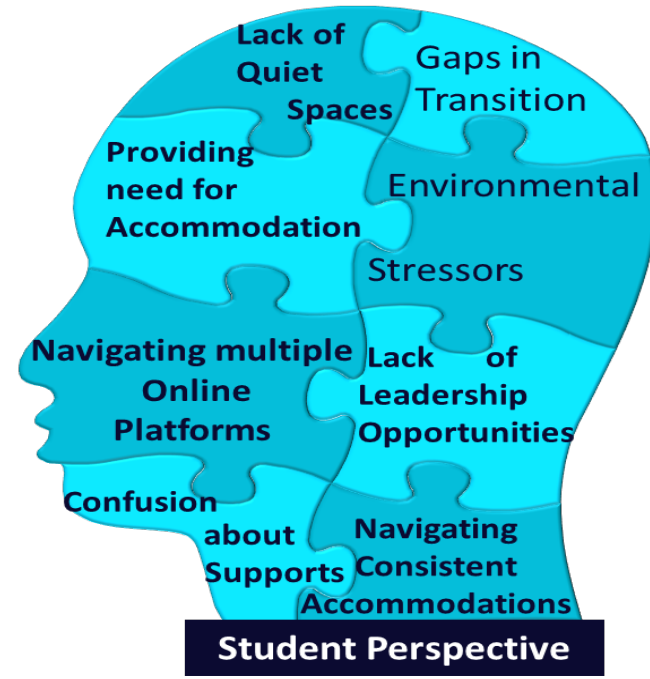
Lack of Quiet Spaces

Gaps in Transition

Providing need for Accommodation

Environmental Stressors

Navigating multiple Online Platforms

Lack of Leadership Opportunities

Confusion about Supports

Navigating Consistent Accommodations

Student Perspective